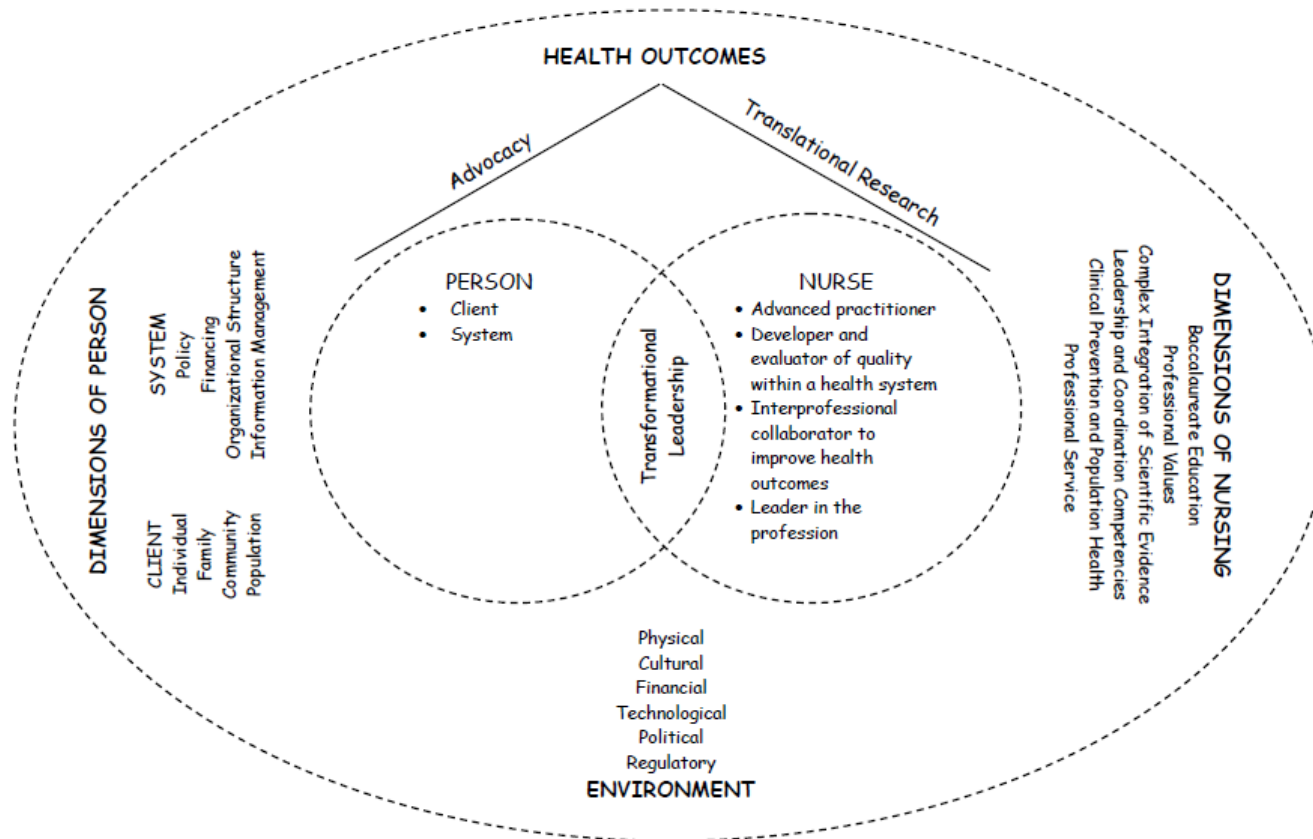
HEALTH OUTCOMES

Advocacy

Translational Research

DIMENSIONS OF PERSON

SYSTEM
Policy
Financing
Organizational Structure
Information Management

CLIENT
Individual
Family
Community
Population

PERSON
• Client
• System

Transformational Leadership

NURSE
• Advanced practitioner
• Developer and evaluator of quality within a health system
• Interprofessional collaborator to improve health outcomes
• Leader in the profession

DIMENSIONS OF NURSING
Baccalaureate Education
Professional Values
Complex Integration of Scientific Evidence
Leadership and Coordination Competencies
Clinical Prevention and Population Health
Professional Service

Physical
Cultural
Financial
Technological
Political
Regulatory
ENVIRONMENT